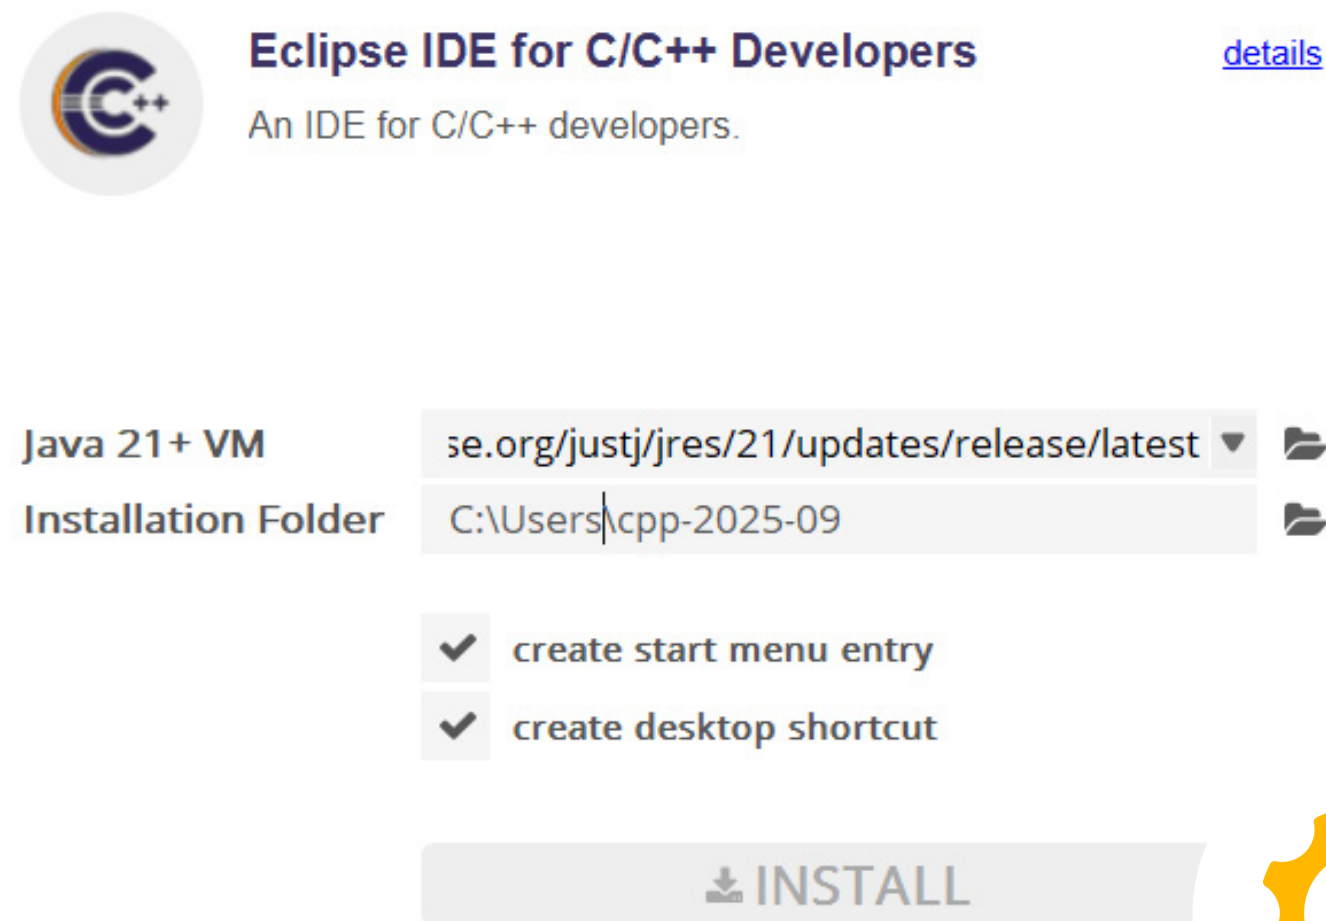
Eclipse IDE for C/C++ Developers

details

An IDE for C/C++ developers.

Java 21+ VM se.org/justj/jres/21/updates/release/latest

Installation Folder C:\Users\cpp-2025-09

create start menu entry

create desktop shortcut

INSTALL